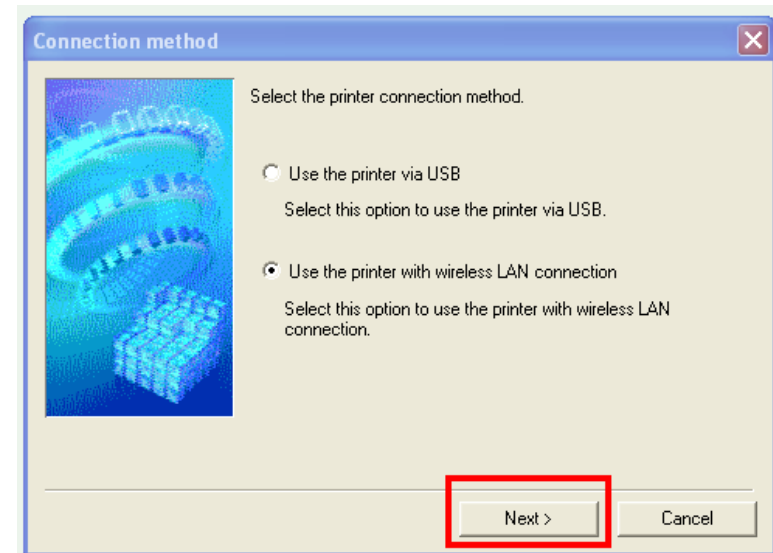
Connection method

Select the printer connection method.

Use the printer via USB

Select this option to use the printer via USB.

Use the printer with wireless LAN connection

Select this option to use the printer with wireless LAN connection.

Next >

Cancel